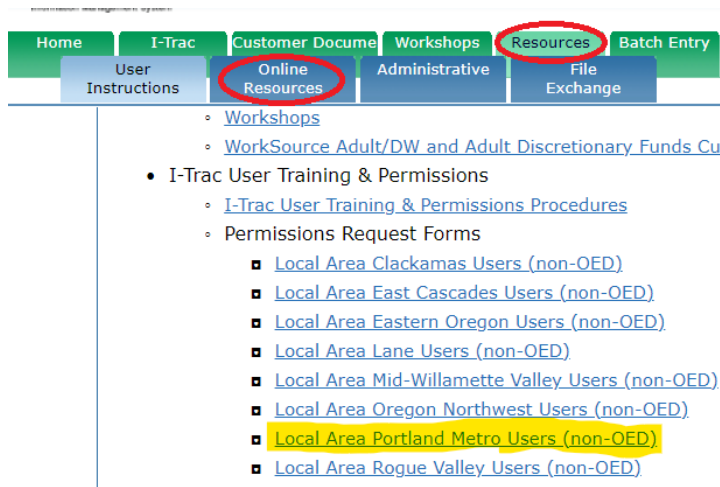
Information Management System

Home | I-Trac | Customer Docume | Workshops | Resources | Batch Entry

User Instructions | Online Resources | Administrative | File Exchange

- Workshops
- WorkSource Adult/DW and Adult Discretionary Funds Cu

- I-Trac User Training & Permissions
  - I-Trac User Training & Permissions Procedures
  - Permissions Request Forms
    - Local Area Clackamas Users (non-OED)
    - Local Area East Cascades Users (non-OED)
    - Local Area Eastern Oregon Users (non-OED)
    - Local Area Lane Users (non-OED)
    - Local Area Mid-Willamette Valley Users (non-OED)
    - Local Area Oregon Northwest Users (non-OED)
    - Local Area Portland Metro Users (non-OED)
    - Local Area Rogue Valley Users (non-OED)